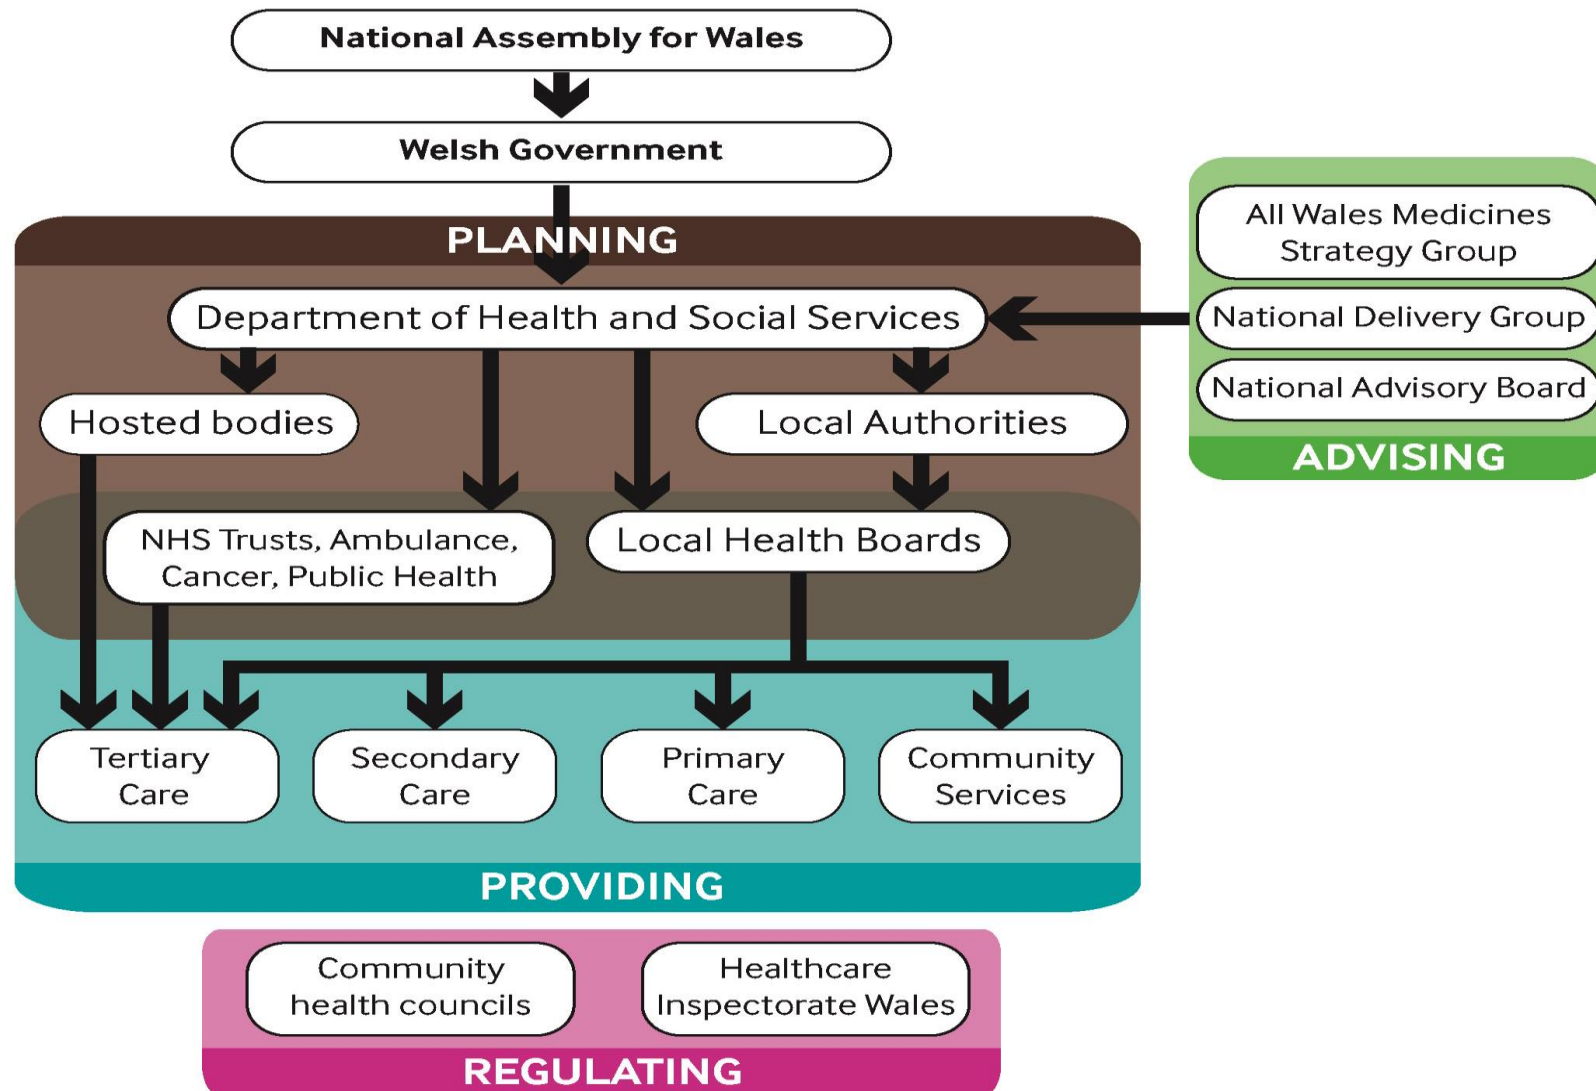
National Assembly for Wales

Welsh Government

PLANNING

Department of Health and Social Services

Hosted bodies

Local Authorities

NHS Trusts, Ambulance, Cancer, Public Health

Local Health Boards

Tertiary Care

Secondary Care

Primary Care

Community Services

PROVIDING

All Wales Medicines Strategy Group

National Delivery Group

National Advisory Board

ADVISING

Community health councils

Healthcare Inspectorate Wales

REGULATING